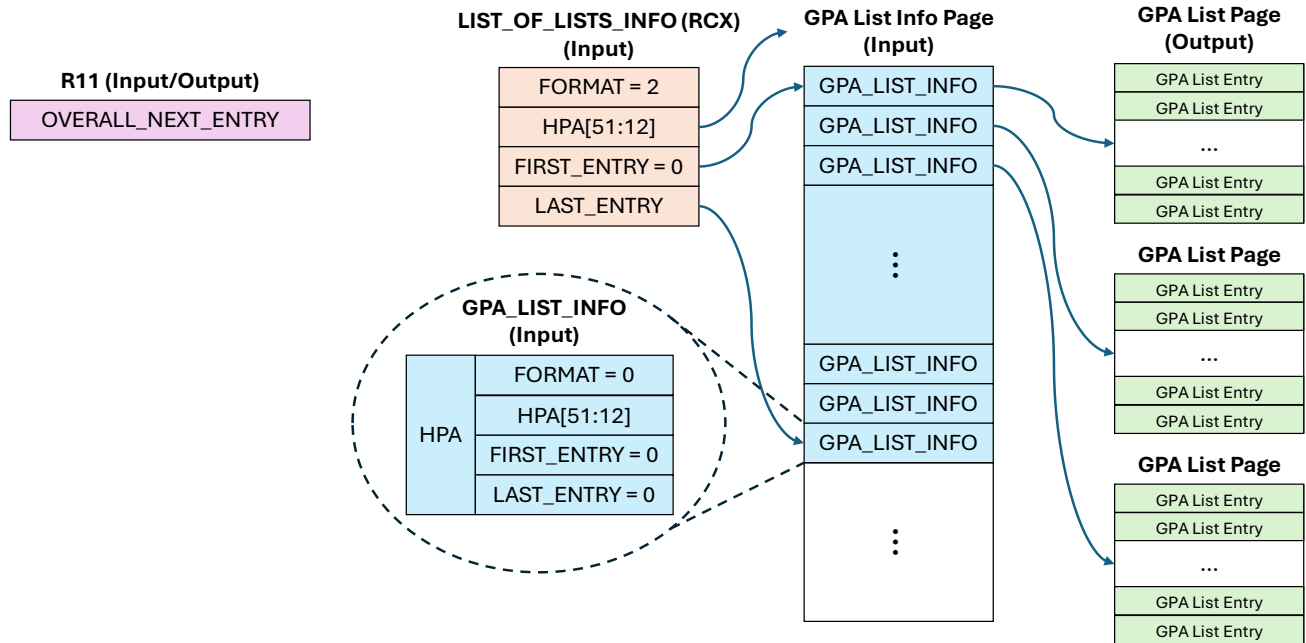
R11 (Input/Output)

OVERALL_NEXT_ENTRY

LIST_OF_LISTS_INFO (RCX) (Input)

FORMAT = 2
HPA[51:12]
FIRST_ENTRY = 0
LAST_ENTRY

GPA List Info Page (Input)

GPA_LIST_INFO
GPA_LIST_INFO
GPA_LIST_INFO
⋮
GPA_LIST_INFO
GPA_LIST_INFO
GPA_LIST_INFO
⋮

GPA List Page (Output)

GPA List Entry
GPA List Entry
...
GPA List Entry
GPA List Entry

GPA List Page

GPA List Entry
GPA List Entry
...
GPA List Entry
GPA List Entry

GPA List Page

GPA List Entry
GPA List Entry
...
GPA List Entry
GPA List Entry

GPA_LIST_INFO (Input)

HPA
FORMAT = 0
HPA[51:12]
FIRST_ENTRY = 0
LAST_ENTRY = 0